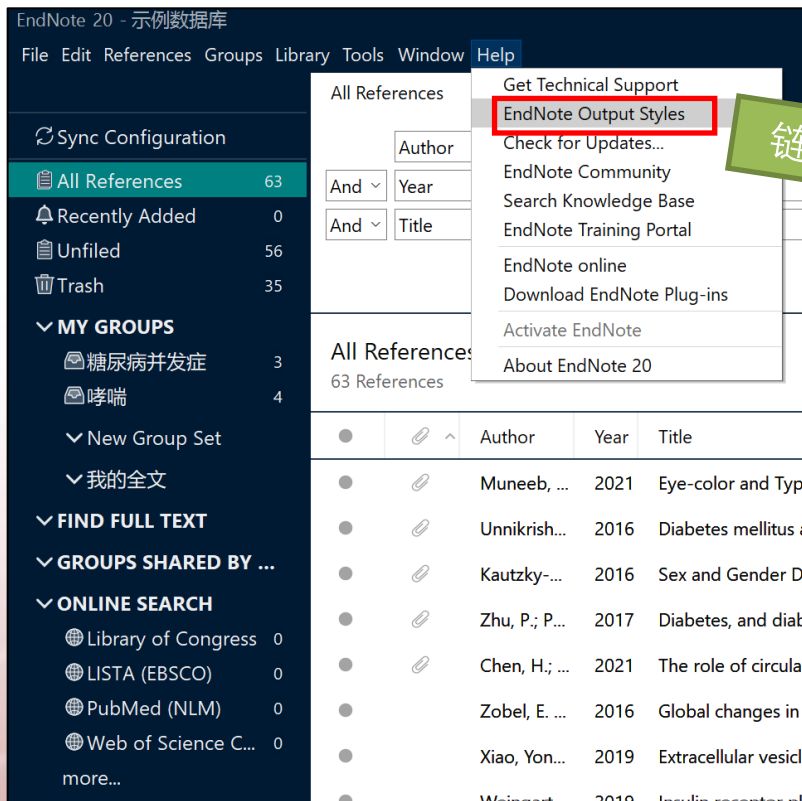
EndNote 20 - 示例数据库

File Edit References Groups Library Tools Window Help

Get Technical Support
EndNote Output Styles
Check for Updates...
EndNote Community
Search Knowledge Base
EndNote Training Portal
EndNote online
Download EndNote Plug-ins
Activate EndNote
About EndNote 20

链

All References

Sync Configuration
All References 63
Recently Added 0
Unfiled 56
Trash 35

MY GROUPS
糖尿病并发症 3
哮喘 4
New Group Set
我的全文
FIND FULL TEXT
GROUPS SHARED BY ...
ONLINE SEARCH
Library of Congress 0
LISTA (EBSCO) 0
PubMed (NLM) 0
Web of Science C... 0
more...

Author
And Year
And Title

All References
63 References

| | | Author | Year | Title |
|---|---|---|---|---|
| | | Muneeb, ... | 2021 | Eye-color and Typ |
| | | Unnikrish... | 2016 | Diabetes mellitus a |
| | | Kautzky-... | 2016 | Sex and Gender D |
| | | Zhu, P.; P... | 2017 | Diabetes, and diab |
| | | Chen, H.; ... | 2021 | The role of circula |
| | | Zobel, E. ... | 2016 | Global changes in |
| | | Xiao, Yon... | 2019 | Extracellular vesicl |
| | | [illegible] | 2019 | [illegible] |